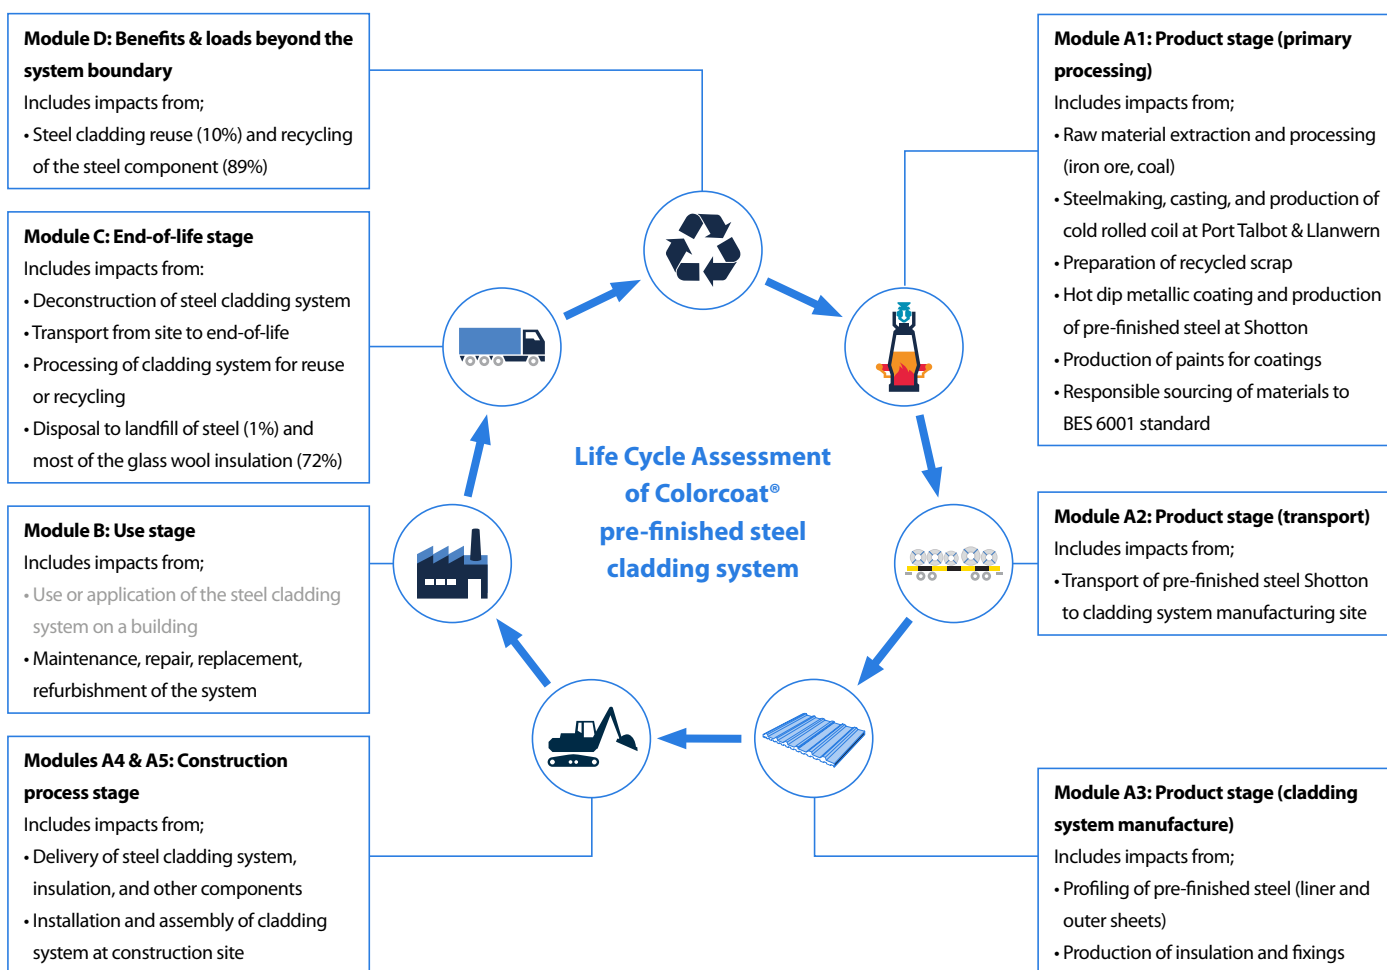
**Module D: Benefits & loads beyond the system boundary**
Includes impacts from;
• Steel cladding reuse (10%) and recycling of the steel component (89%)

**Module C: End-of-life stage**
Includes impacts from:
• Deconstruction of steel cladding system
• Transport from site to end-of-life
• Processing of cladding system for reuse or recycling
• Disposal to landfill of steel (1%) and most of the glass wool insulation (72%)

**Module B: Use stage**
Includes impacts from;
• Use or application of the steel cladding system on a building
• Maintenance, repair, replacement, refurbishment of the system

**Modules A4 & A5: Construction process stage**
Includes impacts from;
• Delivery of steel cladding system, insulation, and other components
• Installation and assembly of cladding system at construction site

**Module A1: Product stage (primary processing)**
Includes impacts from;
• Raw material extraction and processing (iron ore, coal)
• Steelmaking, casting, and production of cold rolled coil at Port Talbot & Llanwern
• Preparation of recycled scrap
• Hot dip metallic coating and production of pre-finished steel at Shotton
• Production of paints for coatings
• Responsible sourcing of materials to BES 6001 standard

Life Cycle Assessment of Colorcoat® pre-finished steel cladding system

**Module A2: Product stage (transport)**
Includes impacts from;
• Transport of pre-finished steel Shotton to cladding system manufacturing site

**Module A3: Product stage (cladding system manufacture)**
Includes impacts from;
• Profiling of pre-finished steel (liner and outer sheets)
• Production of insulation and fixings